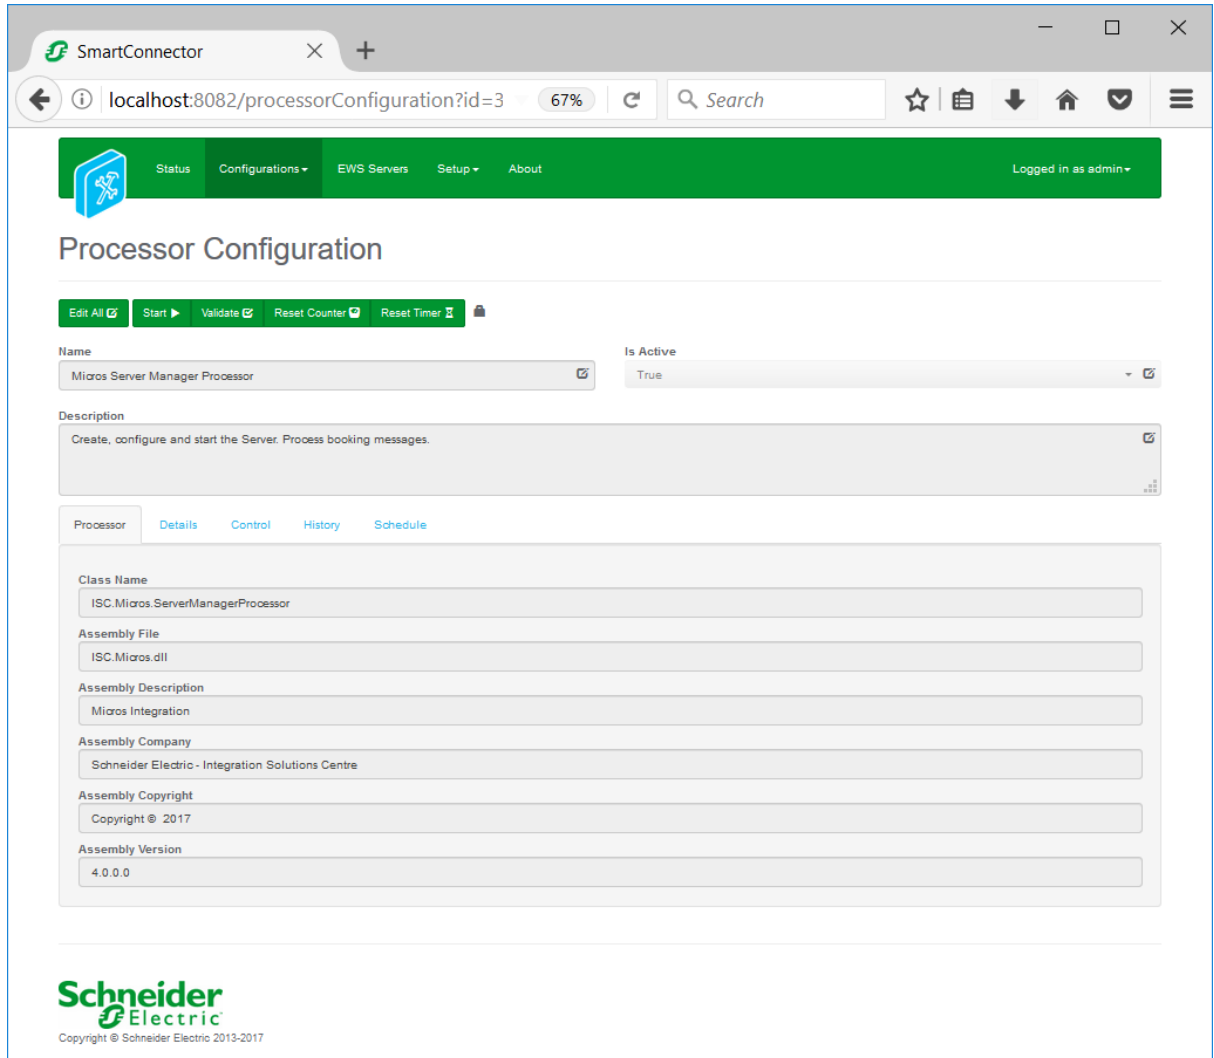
SmartConnector

localhost:8082/processorConfiguration?id=3 67%

Search

Status Configurations EWS Servers Setup About Logged in as admin

Processor Configuration

Edit All Start Validate Reset Counter Reset Timer

Name
Micros Server Manager Processor

Is Active
True

Description
Create, configure and start the Server. Process booking messages.

Processor Details Control History Schedule

Class Name
ISC.Micros.ServerManagerProcessor

Assembly File
ISC.Micros.dll

Assembly Description
Micros Integration

Assembly Company
Schneider Electric - Integration Solutions Centre

Assembly Copyright
Copyright © 2017

Assembly Version
4.0.0.0

Schneider Electric
Copyright © Schneider Electric 2013-2017